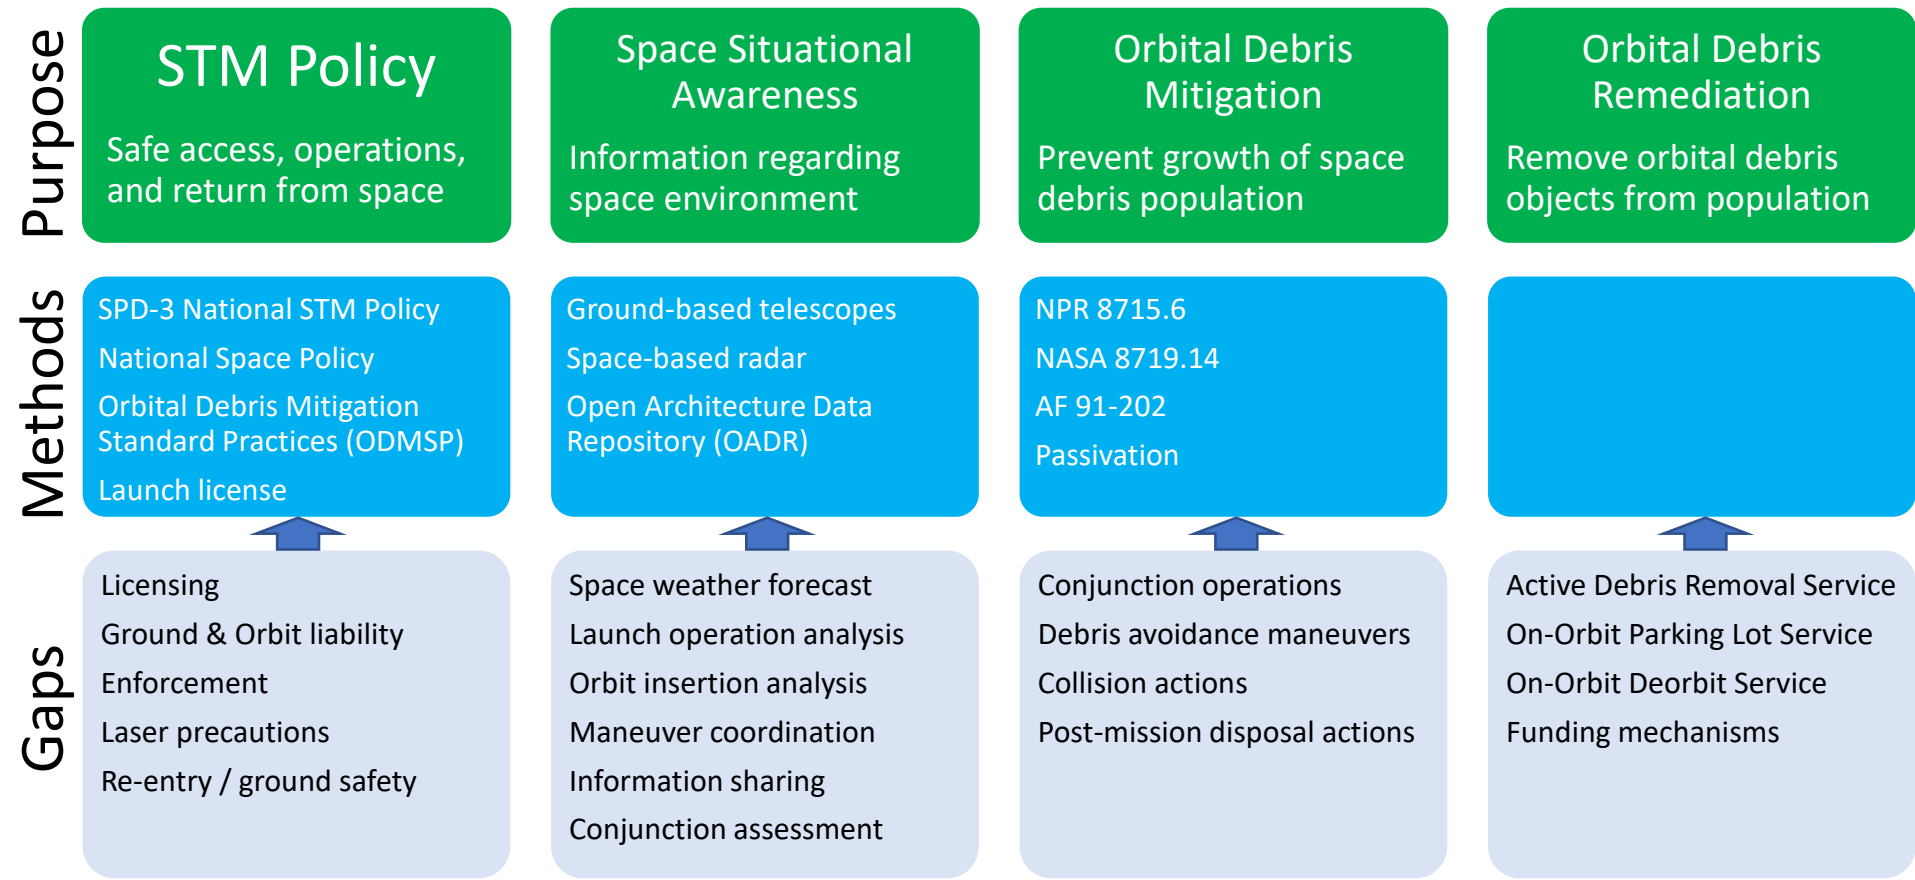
| | | | | |
|---|---|---|---|---|
| Purpose | STM Policy<br>Safe access, operations, and return from space | Space Situational Awareness<br>Information regarding space environment | Orbital Debris Mitigation<br>Prevent growth of space debris population | Orbital Debris Remediation<br>Remove orbital debris objects from population |
| Methods | SPD-3 National STM Policy<br>National Space Policy<br>Orbital Debris Mitigation Standard Practices (ODMSP)<br>Launch license | Ground-based telescopes<br>Space-based radar<br>Open Architecture Data Repository (OADR) | NPR 8715.6<br>NASA 8719.14<br>AF 91-202<br>Passivation | |
| Gaps | Licensing<br>Ground & Orbit liability<br>Enforcement<br>Laser precautions<br>Re-entry / ground safety | Space weather forecast<br>Launch operation analysis<br>Orbit insertion analysis<br>Maneuver coordination<br>Information sharing<br>Conjunction assessment | Conjunction operations<br>Debris avoidance maneuvers<br>Collision actions<br>Post-mission disposal actions | Active Debris Removal Service<br>On-Orbit Parking Lot Service<br>On-Orbit Deorbit Service<br>Funding mechanisms |